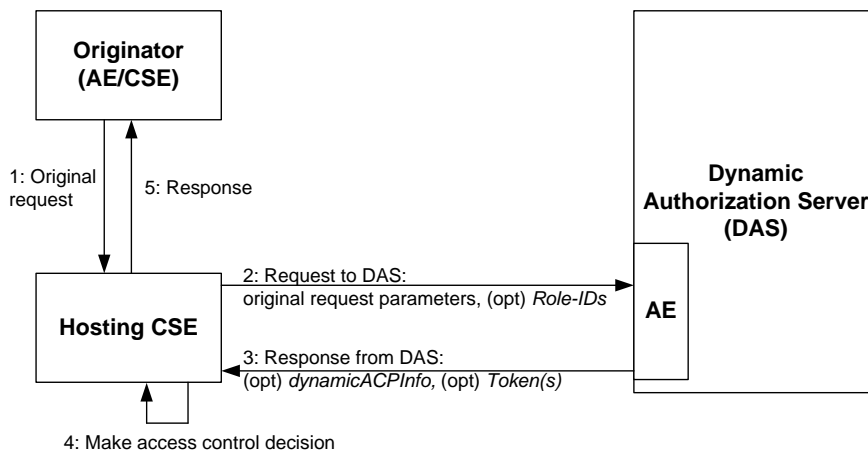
Originator (AE/CSE)

1: Original request

5: Response

Dynamic Authorization Server (DAS)

2: Request to DAS: original request parameters, (opt) *Role-IDs*

AE

Hosting CSE

3: Response from DAS: (opt) *dynamicACPInfo,* (opt) *Token(s)*

4: Make access control decision